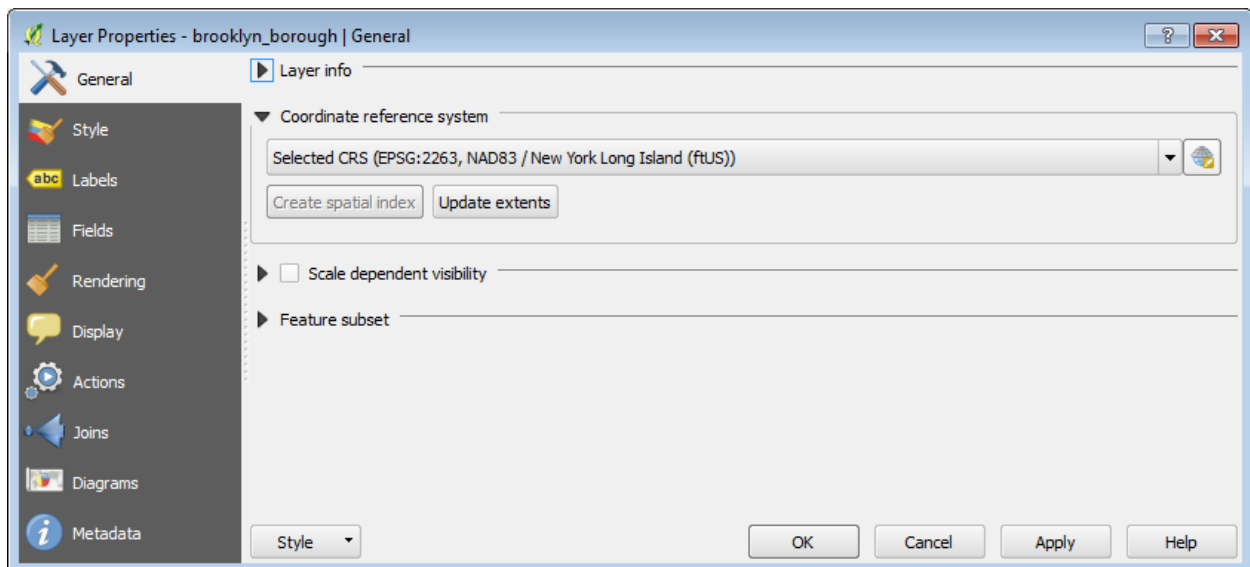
Layer Properties - brooklyn_borough | General

?

General
Style
abc Labels
Fields
Rendering
Display
Actions
Joins
Diagrams
Metadata

Layer info

Coordinate reference system

Selected CRS (EPSG:2263, NAD83 / New York Long Island (ftUS))

Create spatial index
Update extents

Scale dependent visibility

Feature subset

Style
OK
Cancel
Apply
Help